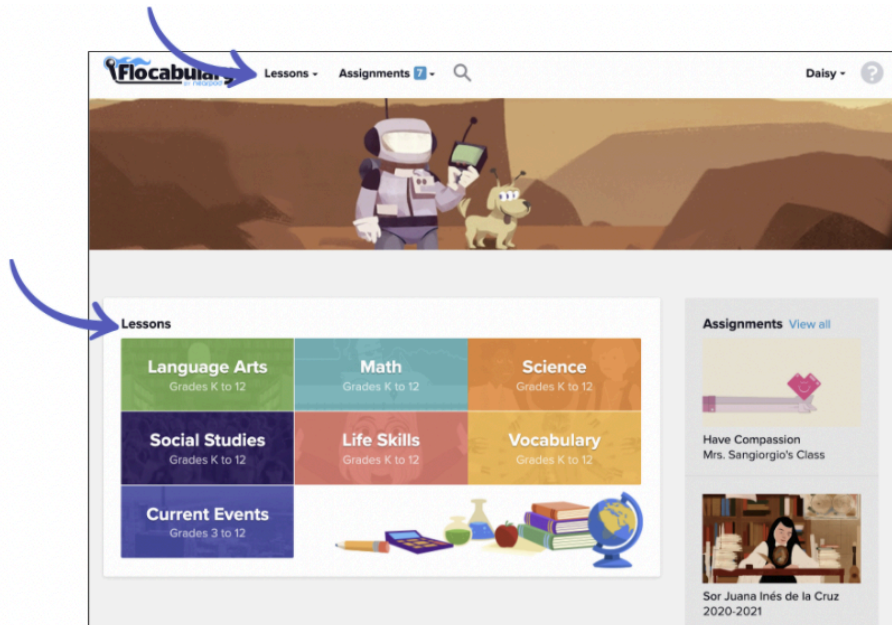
Flocabulary

Lessons ▾ Assignments 7 ▾

Daisy ▾ ?

Lessons

Language Arts
Grades K to 12

Math
Grades K to 12

Science
Grades K to 12

Social Studies
Grades K to 12

Life Skills
Grades K to 12

Vocabulary
Grades K to 12

Current Events
Grades 3 to 12

Assignments View all

Have Compassion
Mrs. Sangiorgio's Class

Sor Juana Inés de la Cruz
2020-2021